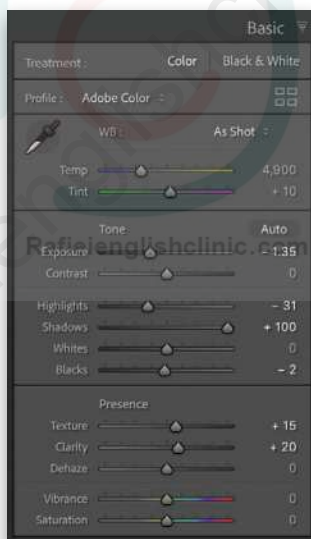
Basic

Treatment : Color Black & White

Profile : Adobe Color

WB : As Shot

Temp 4,900
Tint + 10

Tone Auto
Exposure - 1.35
Contrast 0

Highlights - 31
Shadows + 100
Whites 0
Blacks - 2

Presence
Texture + 15
Clarity + 20
Dehaze 0

Vibrance 0
Saturation 0

Rafieienglishclinic.com